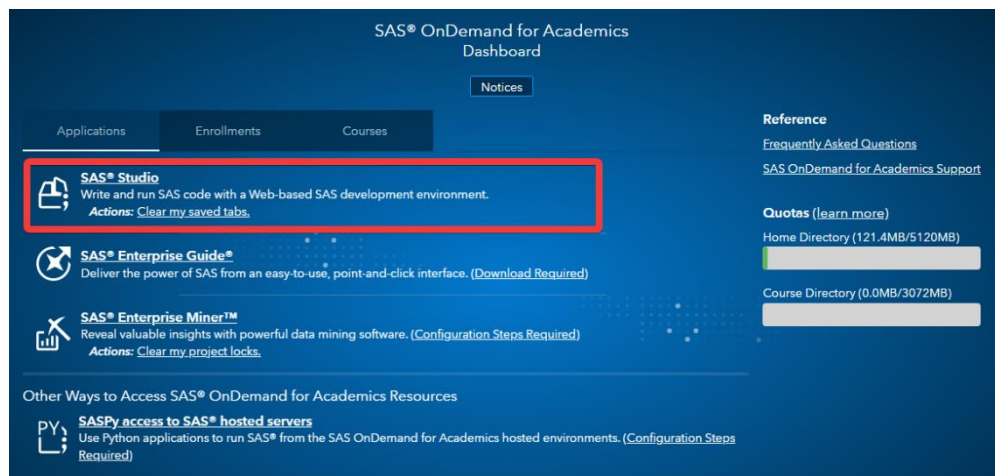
SAS® OnDemand for Academics
Dashboard

Notices

Applications | Enrollments | Courses

SAS® Studio
Write and run SAS code with a Web-based SAS development environment.
Actions: Clear my saved tabs.

SAS® Enterprise Guide®
Deliver the power of SAS from an easy-to-use, point-and-click interface. (Download Required)

SAS® Enterprise Miner™
Reveal valuable insights with powerful data mining software. (Configuration Steps Required)
Actions: Clear my project locks.

Other Ways to Access SAS® OnDemand for Academics Resources

PY
SASPy access to SAS® hosted servers
Use Python applications to run SAS® from the SAS OnDemand for Academics hosted environments. (Configuration Steps Required)

Reference
Frequently Asked Questions
SAS OnDemand for Academics Support

Quotas (learn more)
Home Directory (121.4MB/5120MB)
Course Directory (0.0MB/3072MB)